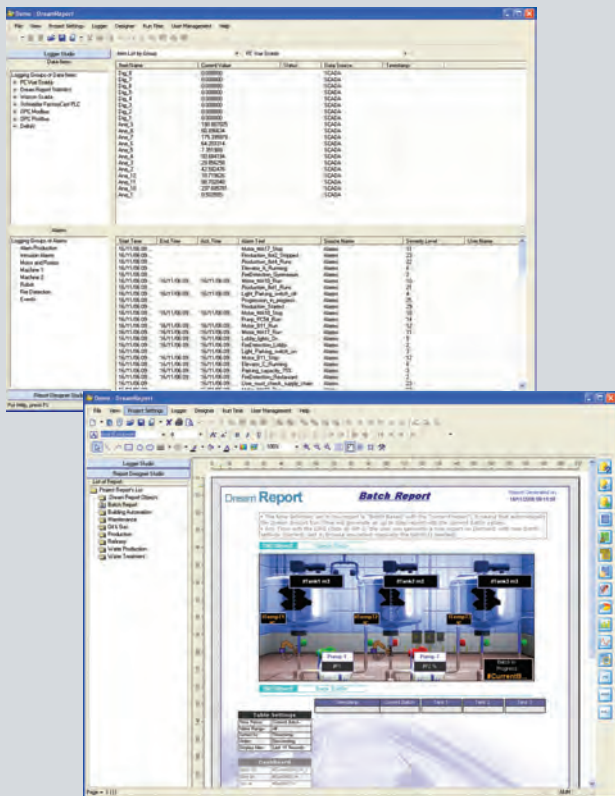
Demo - DreamReport

File View Project Settings Logger Designer Run Time User Management Help

Logger Studio

Data Items

Logging Groups of Data Items
PC Vue Scada
Dream Report Statistics
Intouch Scada
Schneider FactoryCast PLC
OPC Modbus
OPC ProWorx
Default

Alarm List by Groups

PC Vue Scada

| Item Name | Current Value | Status | Data Source | Timestamp |
|---|---|---|---|---|
| Dig_8 | 0.000000 | | SCADA | |
| Dig_7 | 0.000000 | | SCADA | |
| Dig_6 | 0.000000 | | SCADA | |
| Dig_5 | 0.000000 | | SCADA | |
| Dig_4 | 0.000000 | | SCADA | |
| Dig_3 | 0.000000 | | SCADA | |
| Dig_2 | 0.000000 | | SCADA | |
| Dig_1 | 0.000000 | | SCADA | |
| Ana_9 | 130.907025 | | SCADA | |
| Ana_8 | 60.856634 | | SCADA | |
| Ana_7 | 175.299975 | | SCADA | |
| Ana_6 | 64.203314 | | SCADA | |
| Ana_5 | 7.391969 | | SCADA | |
| Ana_4 | 10.684134 | | SCADA | |
| Ana_3 | 23.856250 | | SCADA | |
| Ana_2 | 42.582476 | | SCADA | |
| Ana_12 | 76.779626 | | SCADA | |
| Ana_11 | 98.702046 | | SCADA | |
| Ana_10 | 237.695781 | | SCADA | |
| Ana_1 | 0.502895 | | SCADA | |

Alarm

Logging Groups of Alarms
Alarm Production
Intrusion Alarms
Motor and Pumps
Machine 1
Machine 2
Robot
Fire Detection
Events

| Start Time | End Time | Ack. Time | Alarm Text | Source Name | Severity Level | Line Name |
|---|---|---|---|---|---|---|
| 16/11/08 09:... | | | Motor_M437_Stop | Alarm | 33 | |
| 16/11/08 09:... | | | Production_Belt_Stopped | Alarm | 23 | |
| 16/11/08 09:... | | | Production_Belt_Runs | Alarm | 15 | |
| 16/11/08 09:... | | | Elevator_A_Running | Alarm | 4 | |
| 16/11/08 09:... | | | FireDetection_Gymnasium | Alarm | 3 | |
| 16/11/08 09:... | 16/11/08 09:... | 16/11/08 09:... | Motor_M478_Run | Alarm | 10 | |
| 16/11/08 09:... | | | Production_Belt_Runs | Alarm | 22 | |
| 16/11/08 09:... | 16/11/08 09:... | 16/11/08 09:... | Light_Parking_switch_on | Alarm | 4 | |
| 16/11/08 09:... | | | Progression_in_progress | Alarm | 25 | |
| 16/11/08 09:... | | | Production_Started | Alarm | 29 | |
| 16/11/08 09:... | | | Motor_M478_Stop | Alarm | 18 | |
| 16/11/08 09:... | | | Pump_P238_Run | Alarm | 14 | |
| 16/11/08 09:... | 16/11/08 09:... | 16/11/08 09:... | Motor_B11_Run | Alarm | 12 | |
| 16/11/08 09:... | 16/11/08 09:... | 16/11/08 09:... | Motor_M437_Run | Alarm | 11 | |
| 16/11/08 09:... | 16/11/08 09:... | 16/11/08 09:... | Lobby_lights_On | Alarm | 1 | |
| 16/11/08 09:... | 16/11/08 09:... | 16/11/08 09:... | FireDetection_Lobby | Alarm | 3 | |
| 16/11/08 09:... | | | Light_Parking_switch_on | Alarm | 1 | |
| 16/11/08 09:... | 16/11/08 09:... | 16/11/08 09:... | Motor_B11_Stop | Alarm | 12 | |
| 16/11/08 09:... | 16/11/08 09:... | 16/11/08 09:... | Elevator_C_Running | Alarm | 1 | |
| 16/11/08 09:... | 16/11/08 09:... | 16/11/08 09:... | Parking_capacity_75% | Alarm | 3 | |
| 16/11/08 09:... | 16/11/08 09:... | 16/11/08 09:... | FireDetection_Restaurant | Alarm | 2 | |
| 16/11/08 09:... | | | Over_count_check_supply_chain | Alarm | 23 | |

Report Designer Studio

For Help, press F1

Demo - DreamReport

File View Project Settings Logger Designer Run Time User Management Help

Logger Studio

Report Designer Studio

List of Report

Project Report List
Dream Report Statistics
Batch Report
Building Automation
Maintenance
Oil & Gas
Production
Refinery
Waste Production
Water Treatment

Dream Report

Batch Report

Report Generated on: 18/11/2008 09:11:58

» The New definition set is to respect to "Batch Based" with the "Date Period" ... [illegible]

Tank1 m3

Tank2 m3

Tank3 m3

Pump 1

Pump 2

#Current0

Table Settings

Page = 1 (1)